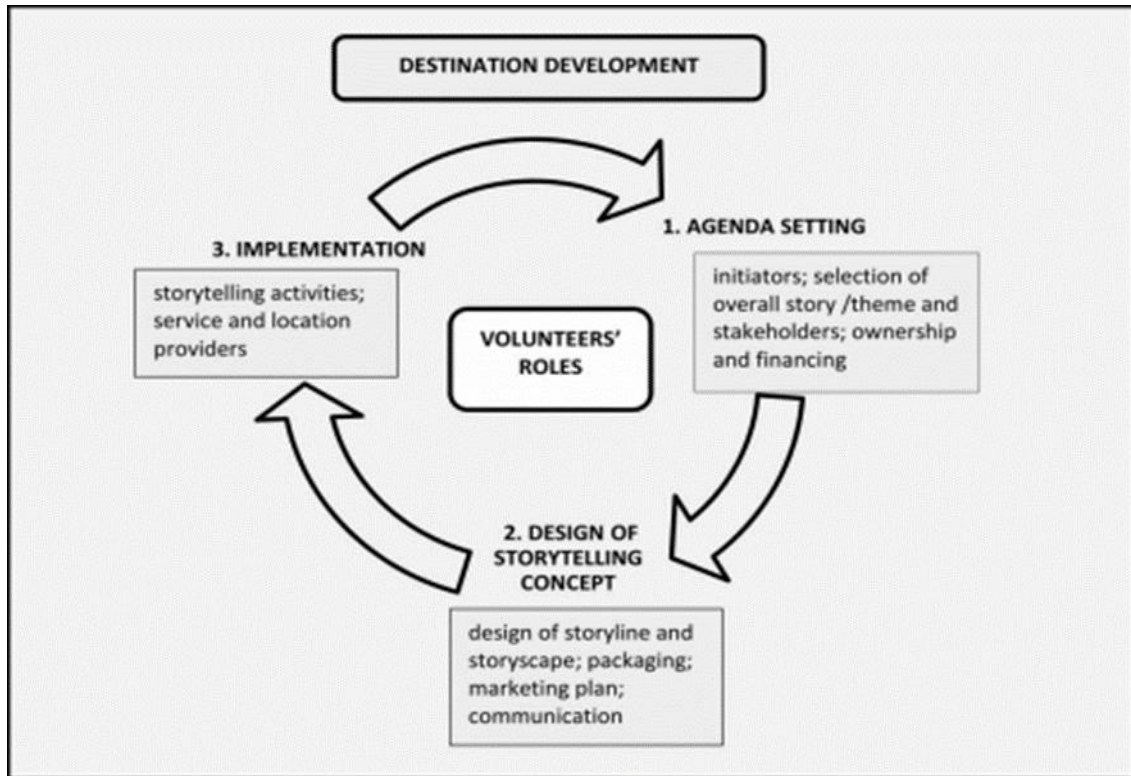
DESTINATION DEVELOPMENT

3. IMPLEMENTATION

storytelling activities; service and location providers

VOLUNTEERS' ROLES

1. AGENDA SETTING

initiators; selection of overall story /theme and stakeholders; ownership and financing

2. DESIGN OF STORYTELLING CONCEPT

design of storyline and storyscape; packaging; marketing plan; communication